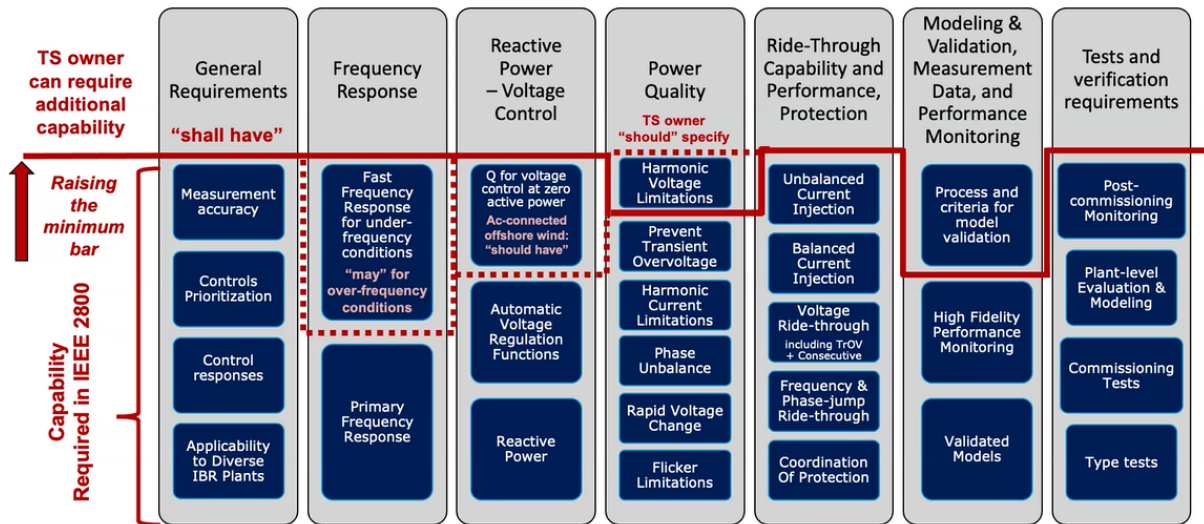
TS owner can require additional capability

"shall have"

Raising the minimum bar

Capability Required in IEEE 2800

General Requirements

Measurement accuracy

Controls Prioritization

Control responses

Applicability to Diverse IBR Plants

Frequency Response

Fast Frequency Response for under-frequency conditions

"may" for over-frequency conditions

Primary Frequency Response

Reactive Power – Voltage Control

Q for voltage control at zero active power

Ac-connected offshore wind: "should have"

Automatic Voltage Regulation Functions

Reactive Power

Power Quality

TS owner "should" specify

Harmonic Voltage Limitations

Prevent Transient Overvoltage

Harmonic Current Limitations

Phase Unbalance

Rapid Voltage Change

Flicker Limitations

Ride-Through Capability and Performance, Protection

Unbalanced Current Injection

Balanced Current Injection

Voltage Ride-through including TrOV + Consecutive

Frequency & Phase-jump Ride-through

Coordination Of Protection

Modeling & Validation, Measurement Data, and Performance Monitoring

Process and criteria for model validation

High Fidelity Performance Monitoring

Validated Models

Tests and verification requirements

Post-commissioning Monitoring

Plant-level Evaluation & Modeling

Commissioning Tests

Type tests